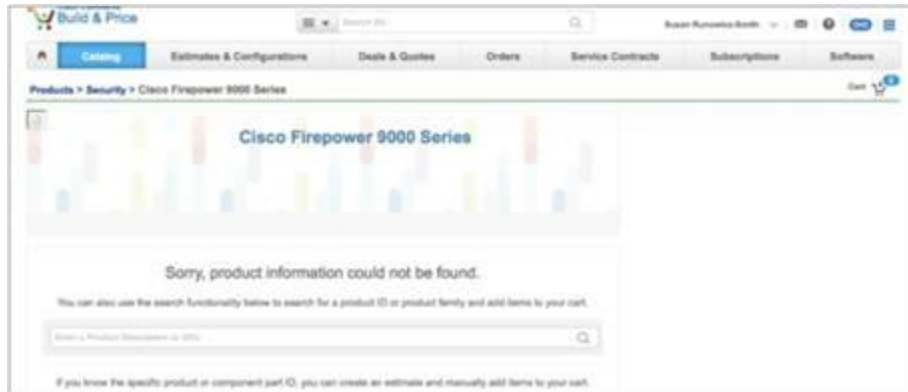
Build & Price

Search All

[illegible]

Catalog | Estimates & Configurations | Deals & Quotes | Orders | Service Contracts | Subscriptions | Software

Products > Security > Cisco Firepower 9000 Series

Cart

Cisco Firepower 9000 Series

Sorry, product information could not be found.

You can also use the search functionality below to search for a product ID or product family and add items to your cart.

Enter a Product Description or SKU

If you know the specific product or component part ID, you can create an estimate and manually add items to your cart.